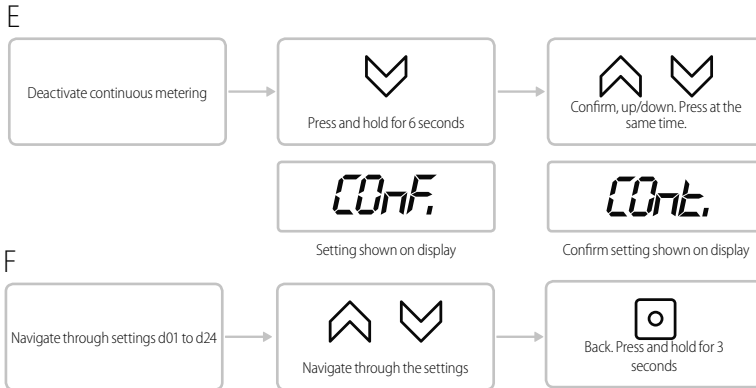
E

Deactivate continuous metering

Press and hold for 6 seconds

Confirm, up/down. Press at the same time.

COnF.

Setting shown on display

COnt.

Confirm setting shown on display

F

Navigate through settings d01 to d24

Navigate through the settings

Back. Press and hold for 3 seconds